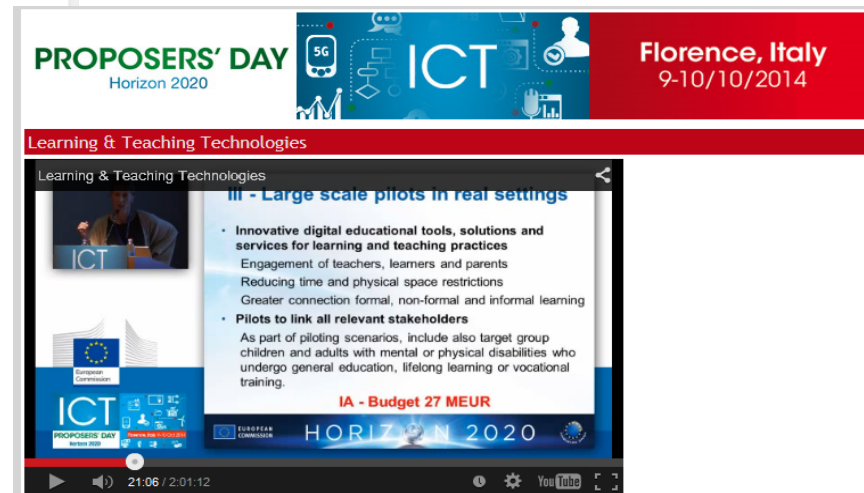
PROPOSERS' DAY
Horizon 2020

5G

ICT

Florence, Italy
9-10/10/2014

Learning & Teaching Technologies

Learning & Teaching Technologies

ICT

III - Large scale pilots in real settings

• Innovative digital educational tools, solutions and services for learning and teaching practices

Engagement of teachers, learners and parents

Reducing time and physical space restrictions

Greater connection formal, non-formal and informal learning

• Pilots to link all relevant stakeholders

As part of piloting scenarios, include also target group children and adults with mental or physical disabilities who undergo general education, lifelong learning or vocational training.

IA - Budget 27 MEUR

European Commission

ICT
PROPOSERS' DAY
Horizon 2020

EUROPEAN COMMISSION

HORIZON 2020

21:06 / 2:01:12

YouTube